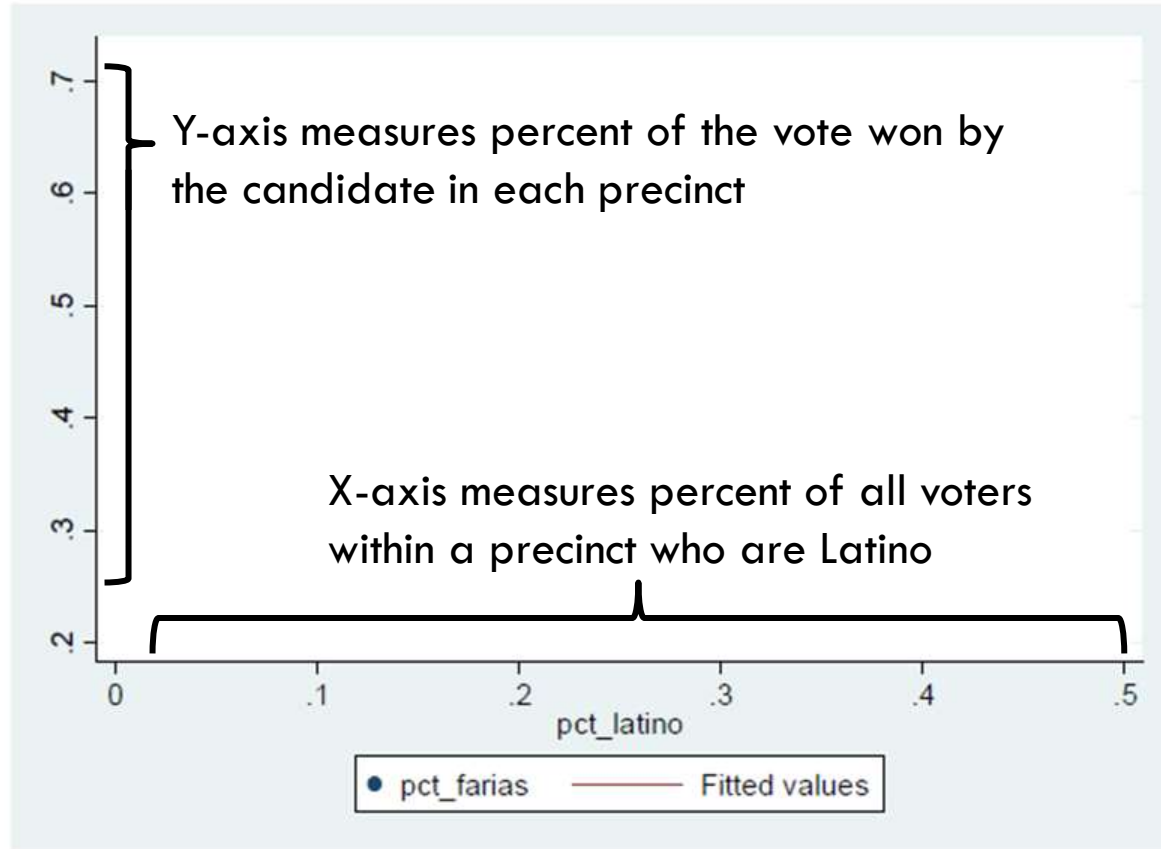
.7
.6
.5
.4
.3
.2

Y-axis measures percent of the vote won by the candidate in each precinct

X-axis measures percent of all voters within a precinct who are Latino

0
.1
.2
.3
.4
.5
pct_latino

pct_farias
Fitted values